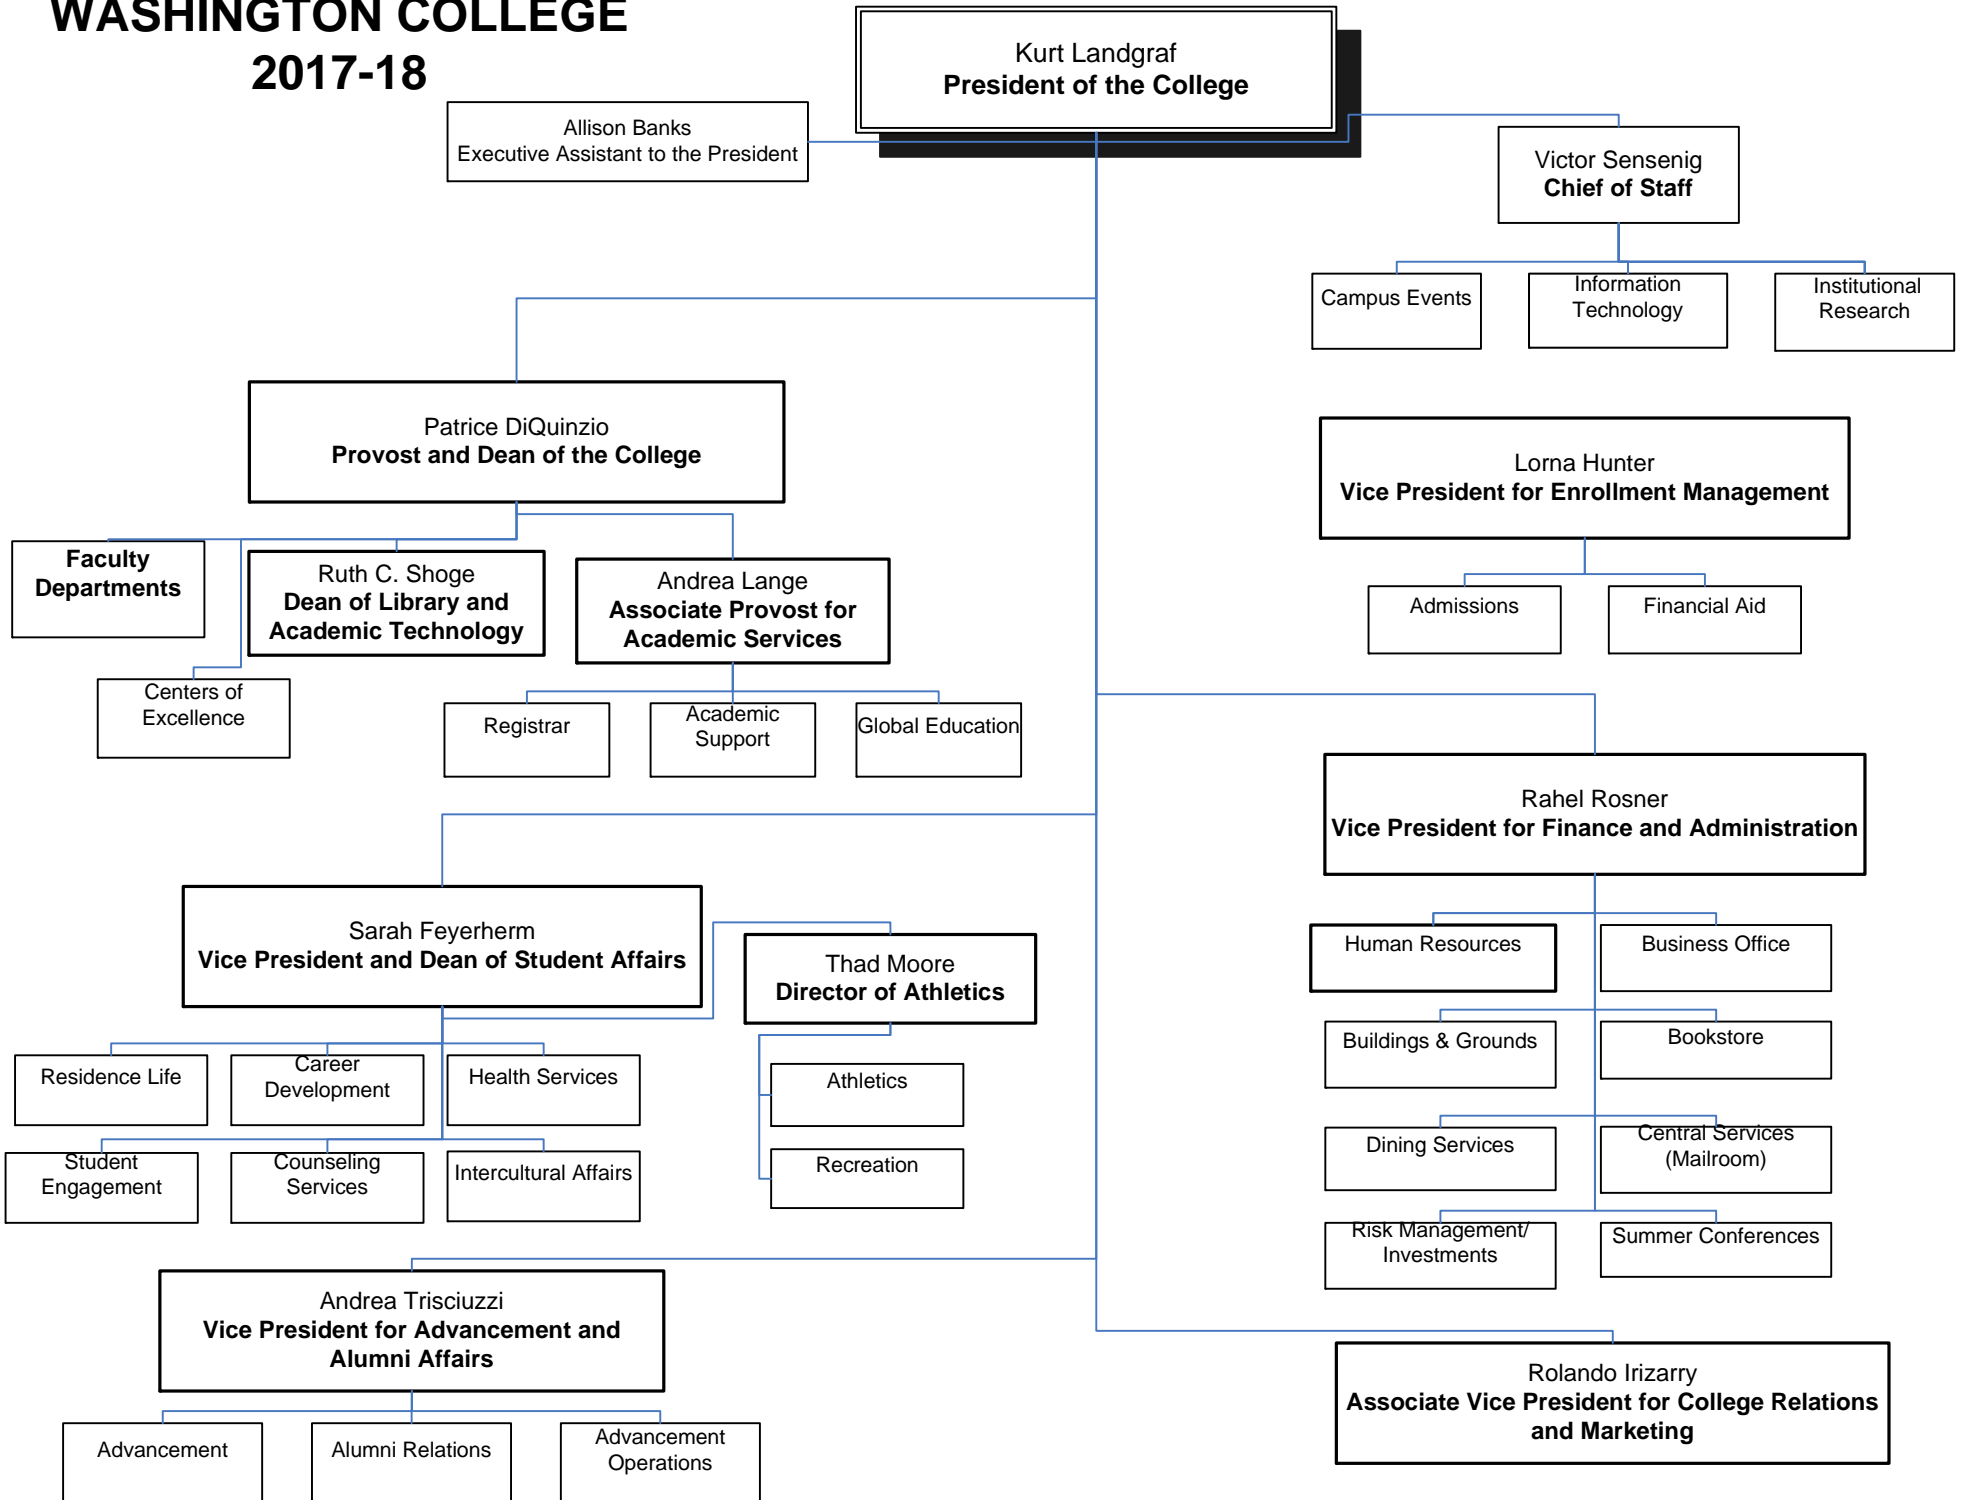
WASHINGTON COLLEGE
2017-18

Kurt Landgraf
President of the College

Allison Banks
Executive Assistant to the President

Victor Sensenig
Chief of Staff

Campus Events

Information Technology

Institutional Research

Patrice DiQuinzio
Provost and Dean of the College

Faculty Departments

Ruth C. Shoge
Dean of Library and Academic Technology

Andrea Lange
Associate Provost for Academic Services

Centers of Excellence

Registrar

Academic Support

Global Education

Lorna Hunter
Vice President for Enrollment Management

Admissions

Financial Aid

Rahel Rosner
Vice President for Finance and Administration

Human Resources

Business Office

Buildings & Grounds

Bookstore

Dining Services

Central Services (Mailroom)

Risk Management/ Investments

Summer Conferences

Sarah Feyerherm
Vice President and Dean of Student Affairs

Thad Moore
Director of Athletics

Athletics

Recreation

Residence Life

Career Development

Health Services

Student Engagement

Counseling Services

Intercultural Affairs

Andrea Trisciuzzi
Vice President for Advancement and Alumni Affairs

Advancement

Alumni Relations

Advancement Operations

Rolando Irizarry
Associate Vice President for College Relations and Marketing